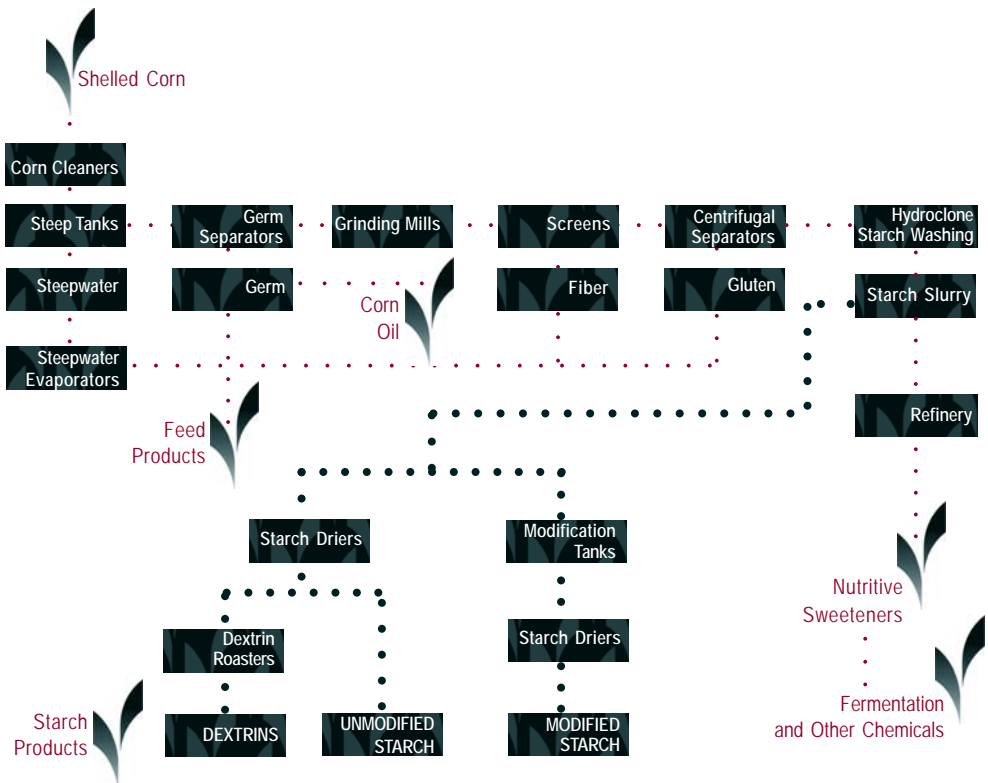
Shelled Corn

Corn Cleaners

Steep Tanks

Germ Separators

Grinding Mills

Screens

Centrifugal Separators

Hydroclone Starch Washing

Steepwater

Germ

Corn Oil

Fiber

Gluten

Starch Slurry

Steepwater Evaporators

Refinery

Feed Products

Starch Driers

Modification Tanks

Nutritive Sweeteners

Dextrin Roasters

Starch Driers

Fermentation and Other Chemicals

Starch Products

DEXTRINS

UNMODIFIED STARCH

MODIFIED STARCH